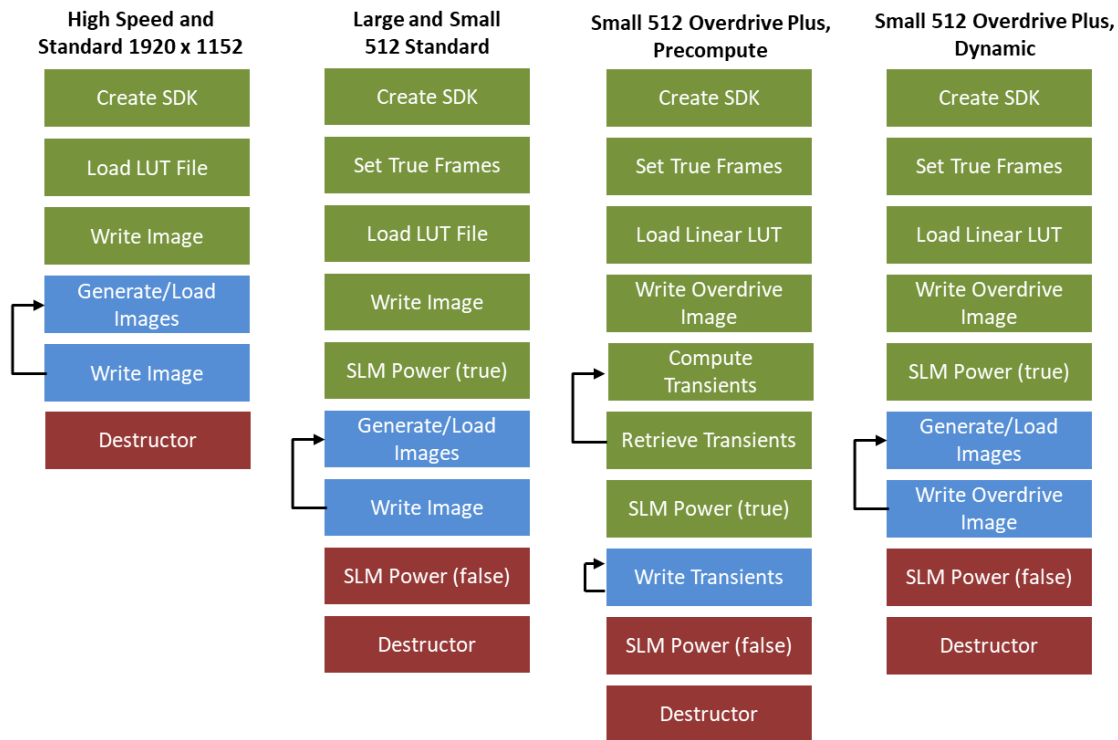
High Speed and Standard 1920 x 1152

Create SDK

Load LUT File

Write Image

Generate/Load Images

Write Image

Destructor

Large and Small 512 Standard

Create SDK

Set True Frames

Load LUT File

Write Image

SLM Power (true)

Generate/Load Images

Write Image

SLM Power (false)

Destructor

Small 512 Overdrive Plus, Precompute

Create SDK

Set True Frames

Load Linear LUT

Write Overdrive Image

Compute Transients

Retrieve Transients

SLM Power (true)

Write Transients

SLM Power (false)

Destructor

Small 512 Overdrive Plus, Dynamic

Create SDK

Set True Frames

Load Linear LUT

Write Overdrive Image

SLM Power (true)

Generate/Load Images

Write Overdrive Image

SLM Power (false)

Destructor